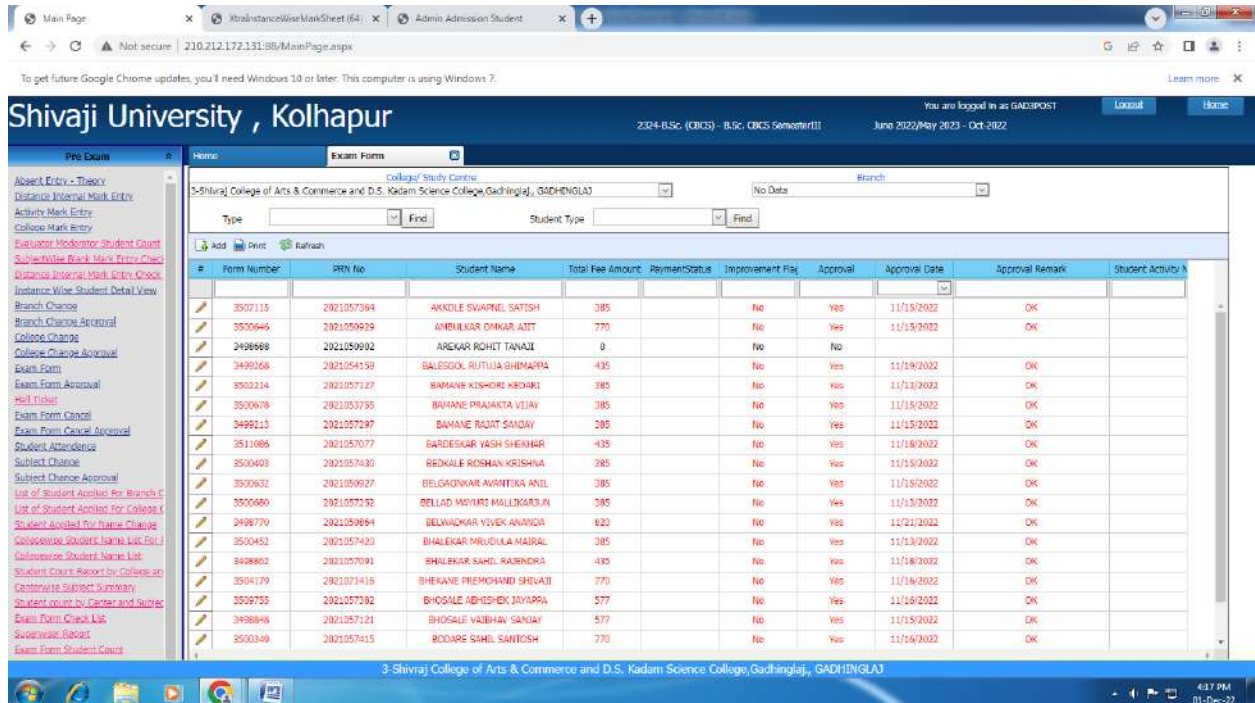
Main Page
XtraInstanceWiseMarkSheet (64)
Admin Admission Student

Not secure | 210.212.172.131:88/MainPage.aspx

To get future Google Chrome updates, you'll need Windows 10 or later. This computer is using Windows 7.
Learn more

Shivaji University , Kolhapur
2324-B.Sc. (CBCS) - B.Sc. CBCS SemesterIII
You are logged in as GAD3POST
June 2022/May 2023 - Oct-2022
Logout
Home

Pre Exam
Absent Entry - Theory
Distance Internal Mark Entry
Activity Mark Entry
College Mark Entry
Evaluator Moderator Student Count
SubjectWise Blank Mark Entry Check
Distance Internal Mark Entry Check
Instance Wise Student Detail View
Branch Change
Branch Change Approval
College Change
College Change Approval
Exam Form
Exam Form Approval
Hall Ticket
Exam Form Cancel
Exam Form Cancel Approval
Student Attendence
Subject Change
Subject Change Approval
List of Student Applied For Branch C
List of Student Applied For College C
Student Applied For Name Change
Collegewise Student Name List For I
Collegewise Student Name List
Student Count Report by College an
Centerwise Subject Summary
Student count by Center and Subjec
Exam Form Check List
Supervisor Report
Exam Form Student Count

Home
Exam Form

College/ Study Centre
3-Shivraj College of Arts & Commerce and D.S. Kadam Science College,Gadhinglaj., GADHINGLAJ
Branch
No Data
Type
Find
Student Type
Find

Add Print Refresh

| # | Form Number | PRN No | Student Name | Total Fee Amount | PaymentStatus | Improvement Flag | Approval | Approval Date | Approval Remark | Student Activity |
|---|---|---|---|---|---|---|---|---|---|---|
| | 3507115 | 2021057364 | AKKOLE SWAPNIL SATISH | 385 | | No | Yes | 11/15/2022 | OK | |
| | 3500646 | 2021050929 | AMBULKAR OMKAR AJIT | 770 | | No | Yes | 11/15/2022 | OK | |
| | 3498688 | 2021050902 | AREKAR ROHIT TANAJI | 0 | | No | No | | | |
| | 3499268 | 2021054159 | BALESGOL RUTUJA BHIMAPPA | 435 | | No | Yes | 11/19/2022 | OK | |
| | 3502214 | 2021057127 | BAMANE KISHORI KEDARI | 385 | | No | Yes | 11/13/2022 | OK | |
| | 3500678 | 2021053755 | BAMANE PRAJAKTA VIJAY | 385 | | No | Yes | 11/15/2022 | OK | |
| | 3499113 | 2021057297 | BAMANE RAJAT SANJAY | 385 | | No | Yes | 11/15/2022 | OK | |
| | 3511086 | 2021057077 | BARDESKAR YASH SHEKHAR | 435 | | No | Yes | 11/18/2022 | OK | |
| | 3500403 | 2021057430 | BEDKALE ROSHAN KRISHNA | 385 | | No | Yes | 11/15/2022 | OK | |
| | 3500632 | 2021050927 | BELGAONKAR AVANTIKA ANIL | 385 | | No | Yes | 11/15/2022 | OK | |
| | 3500680 | 2021057252 | BELLAD MAYURI MALLIKARJUN | 385 | | No | Yes | 11/13/2022 | OK | |
| | 3498770 | 2021050864 | BELWADKAR VIVEK ANANDA | 820 | | No | Yes | 11/21/2022 | OK | |
| | 3500452 | 2021057420 | BHALEKAR MRUDULA MAIRAL | 385 | | No | Yes | 11/13/2022 | OK | |
| | 3498862 | 2021057091 | BHALEKAR SAHIL RAJENDRA | 435 | | No | Yes | 11/18/2022 | OK | |
| | 3504179 | 2021071416 | BHEKANE PREMCHAND SHIVAJI | 770 | | No | Yes | 11/16/2022 | OK | |
| | 3509755 | 2021057382 | BHOSALE ABHISHEK JAYAPPA | 577 | | No | Yes | 11/16/2022 | OK | |
| | 3498846 | 2021057121 | BHOSALE VAIBHAV SANJAY | 577 | | No | Yes | 11/15/2022 | OK | |
| | 3500349 | 2021057415 | BODARE SAHIL SANTOSH | 770 | | No | Yes | 11/16/2022 | OK | |

3-Shivraj College of Arts & Commerce and D.S. Kadam Science College,Gadhinglaj., GADHINGLAJ

4:17 PM
01-Dec-22